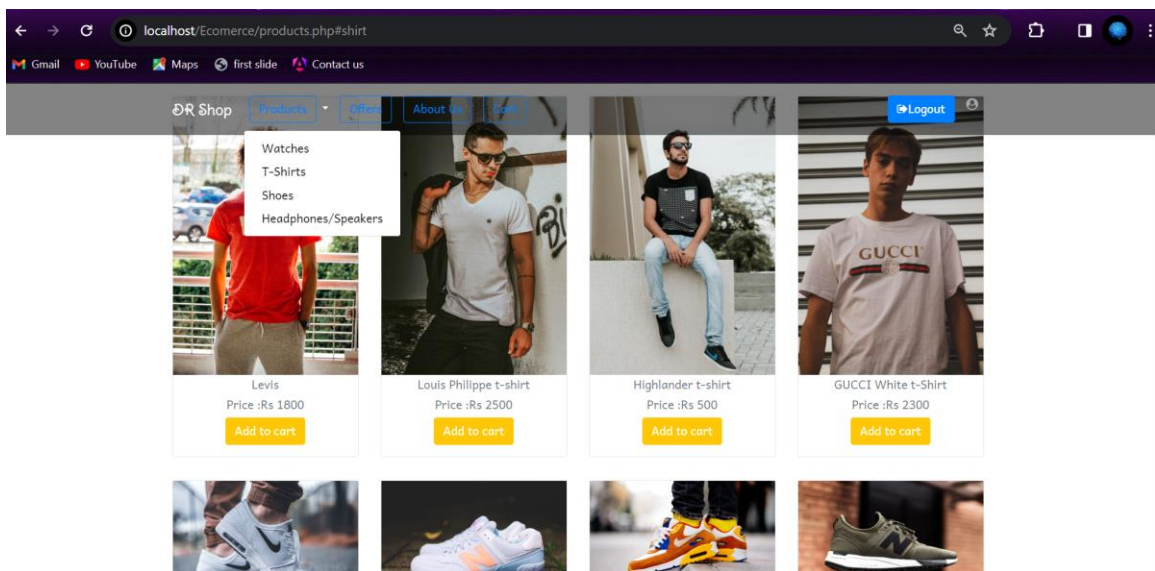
localhost/Ecomerce/products.php#shirt

Gmail YouTube Maps first slide Contact us

DR Shop Products Offers About Us Cart Logout

Watches
T-Shirts
Shoes
Headphones/Speakers

GUCCI

Levis
Price :Rs 1800
Add to cart

Louis Philippe t-shirt
Price :Rs 2500
Add to cart

Highlander t-shirt
Price :Rs 500
Add to cart

GUCCI White t-Shirt
Price :Rs 2300
Add to cart